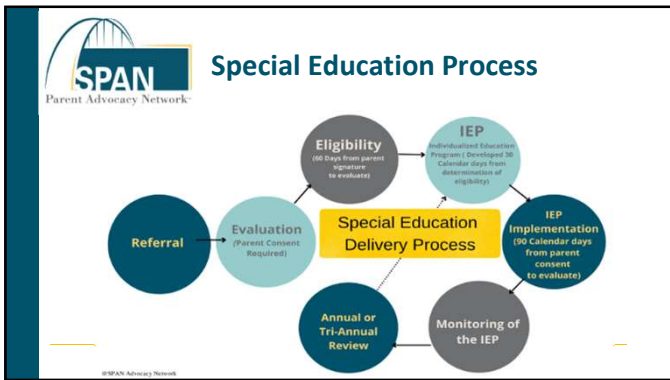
SPAN
Parent Advocacy Network

Special Education Process

Referral

Evaluation
(Parent Consent Required)

Eligibility
(60 Days from parent signature to evaluate)

IEP
Individualized Education Program ( Developed 30 Calendar days from determination of eligibility)

IEP Implementation
(90 Calendar days from parent consent to evaluate)

Monitoring of the IEP

Annual or Tri-Annual Review

Special Education Delivery Process

©SPAN Advocacy Network